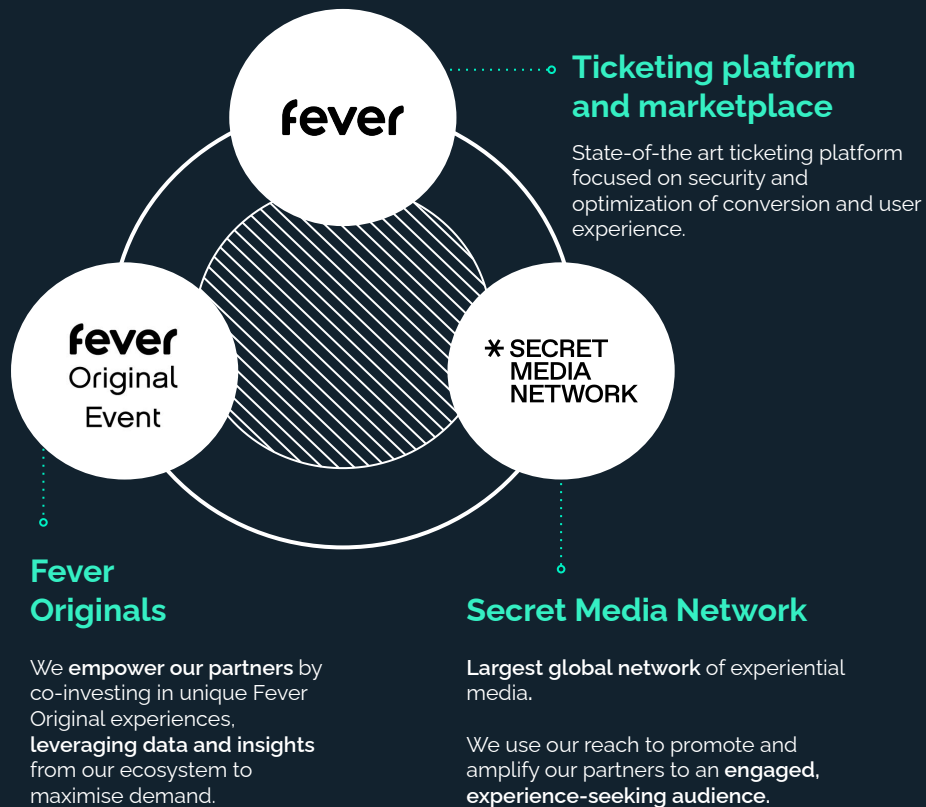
fever

Ticketing platform and marketplace

State-of-the art ticketing platform focused on security and optimization of conversion and user experience.

fever
Original
Event

✱ SECRET
MEDIA
NETWORK

Fever Originals

We empower our partners by co-investing in unique Fever Original experiences, leveraging data and insights from our ecosystem to maximise demand.

Secret Media Network

Largest global network of experiential media.

We use our reach to promote and amplify our partners to an engaged, experience-seeking audience.